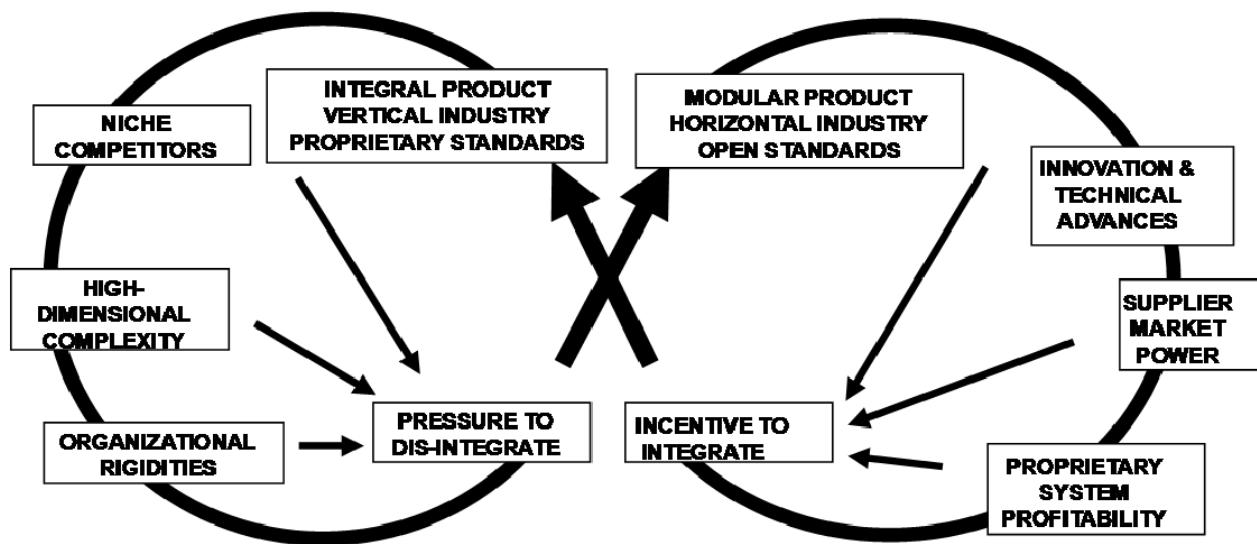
NICHE COMPETITORS

INTEGRAL PRODUCT
VERTICAL INDUSTRY
PROPRIETARY STANDARDS

MODULAR PRODUCT
HORIZONTAL INDUSTRY
OPEN STANDARDS

INNOVATION & TECHNICAL ADVANCES

HIGH-DIMENSIONAL COMPLEXITY

SUPPLIER MARKET POWER

ORGANIZATIONAL RIGIDITIES

PRESSURE TO DIS-INTEGRATE

INCENTIVE TO INTEGRATE

PROPRIETARY SYSTEM PROFITABILITY